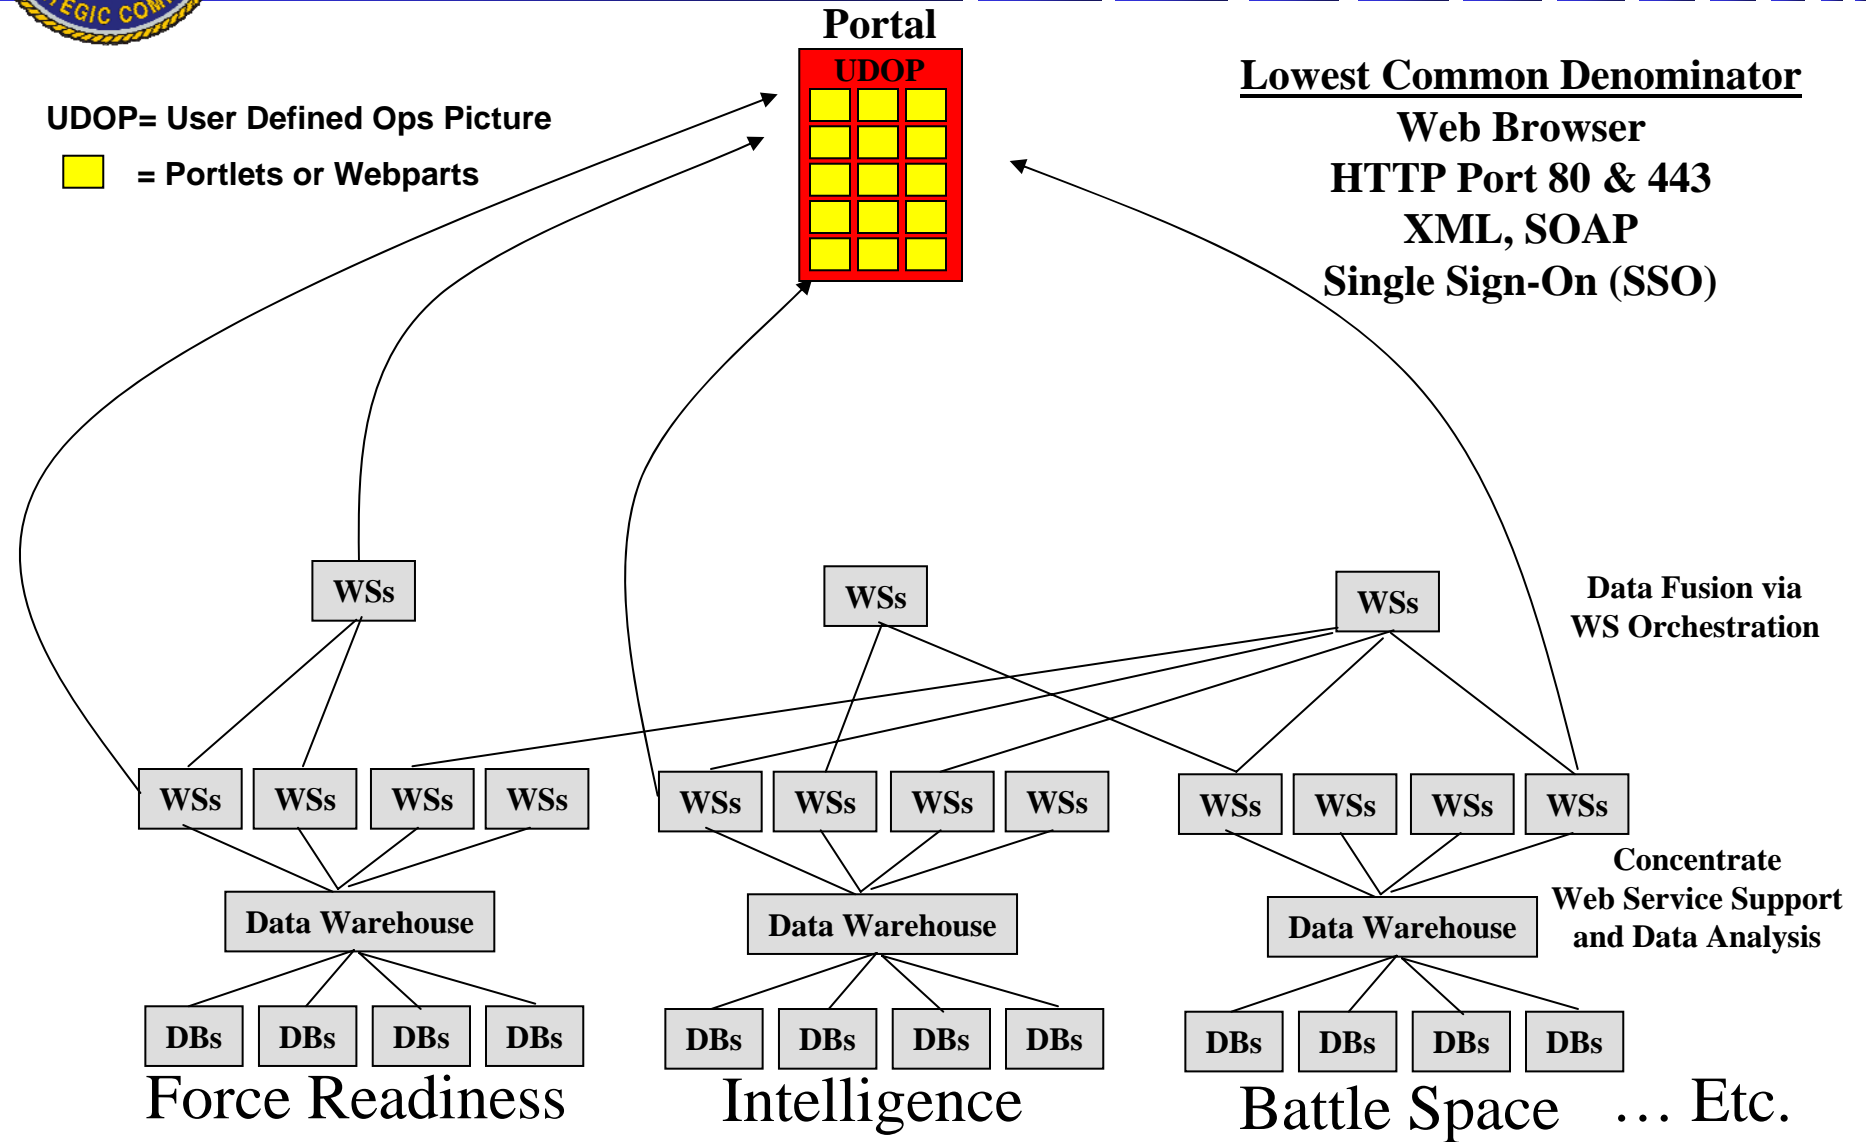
EGIC COM

Portal

UDOP

UDOP= User Defined Ops Picture

= Portlets or Webparts

Lowest Common Denominator
Web Browser
HTTP Port 80 & 443
XML, SOAP
Single Sign-On (SSO)

WSs

WSs

WSs

Data Fusion via
WS Orchestration

WSs WSs WSs WSs

WSs WSs WSs WSs

WSs WSs WSs WSs

Concentrate
Web Service Support
and Data Analysis

Data Warehouse

Data Warehouse

Data Warehouse

DBs DBs DBs DBs

DBs DBs DBs DBs

DBs DBs DBs DBs

Force Readiness

Intelligence

Battle Space

… Etc.